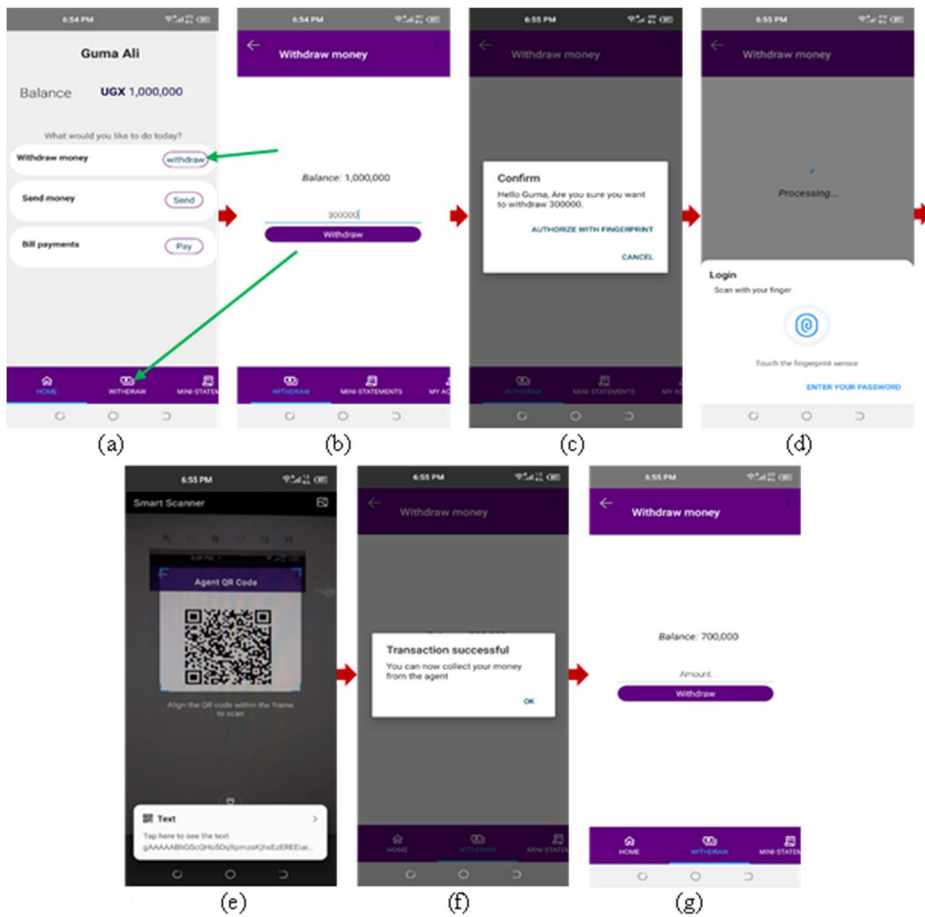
6:54 PM

Guma Ali

Balance UGX 1,000,000

What would you like to do today?

Withdraw money withdraw

Send money Send

Bill payments Pay

HOME WITHDRAW MINI STATEM

(a)

6:54 PM

Withdraw money

Balance: 1,000,000

300000

Withdraw

WITHDRAW MINI STATEMENTS MY AC

(b)

6:55 PM

Withdraw money

Confirm

Hello Guma, Are you sure you want to withdraw 300000.

AUTHORIZE WITH FINGERPRINT

CANCEL

WITHDRAW MINI STATEMENTS MY AC

(c)

6:55 PM

Withdraw money

Processing...

Login

Scan with your finger

Touch the fingerprint sensor

ENTER YOUR PASSWORD

(d)

6:55 PM

Smart Scanner

Agent QR Code

Align the QR code within the frame to scan

Text

Tap here to see the text

gAAAAABhG5cQHo5Dq9pmzsKjhxEzEREEiae...

(e)

6:55 PM

Withdraw money

Transaction successful

You can now collect your money from the agent

OK

HOME WITHDRAW MINI STATEM

(f)

6:55 PM

Withdraw money

Balance: 700,000

Amount

Withdraw

HOME WITHDRAW MINI STATEM

(g)